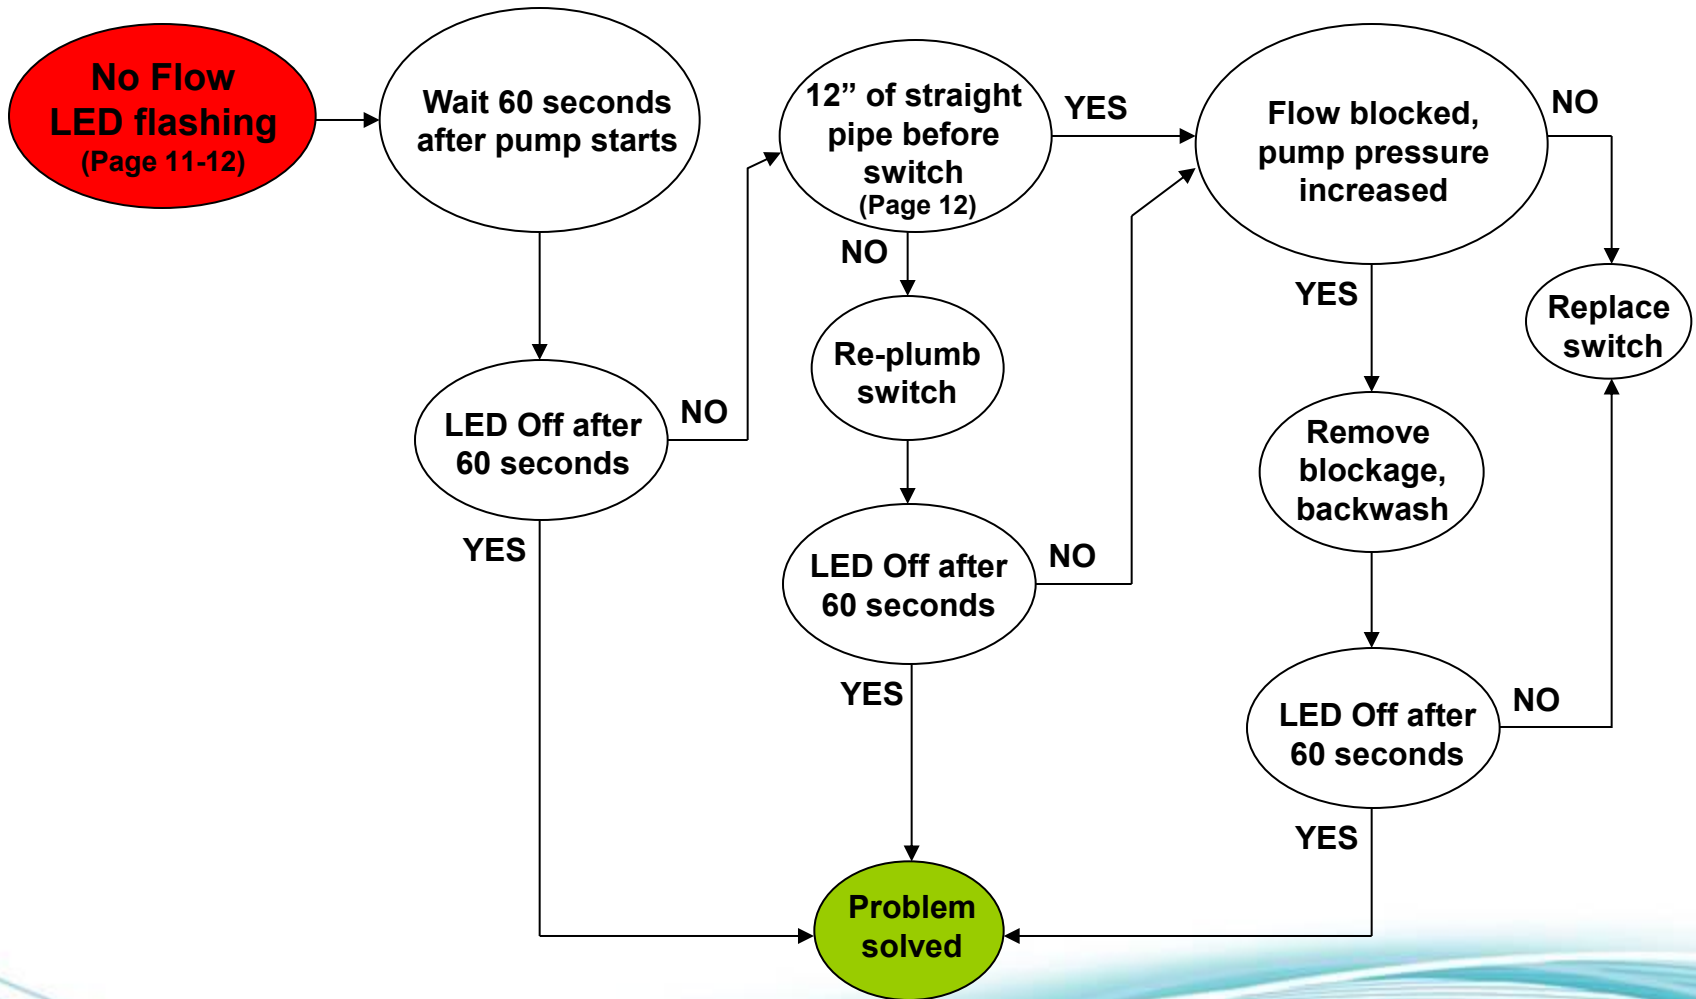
No Flow
LED flashing
(Page 11-12)

Wait 60 seconds after pump starts

LED Off after 60 seconds

NO

YES

12” of straight pipe before switch
(Page 12)

NO

YES

Re-plumb switch

LED Off after 60 seconds

NO

YES

Flow blocked, pump pressure increased

NO

YES

Replace switch

Remove blockage, backwash

LED Off after 60 seconds

NO

YES

Problem solved